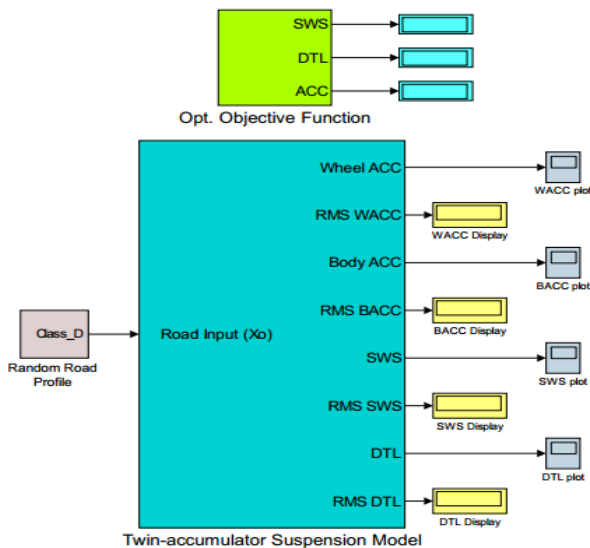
SWS
DTL
ACC
Opt. Objective Function

Class_D
Random Road Profile

Road Input (Xo)

Wheel ACC
RMS WACC
Body ACC
RMS BACC
SWS
RMS SWS
DTL
RMS DTL

WACC plot
WACC Display
BACC plot
BACC Display
SWS plot
SWS Display
DTL plot
DTL Display

Twin-accumulator Suspension Model